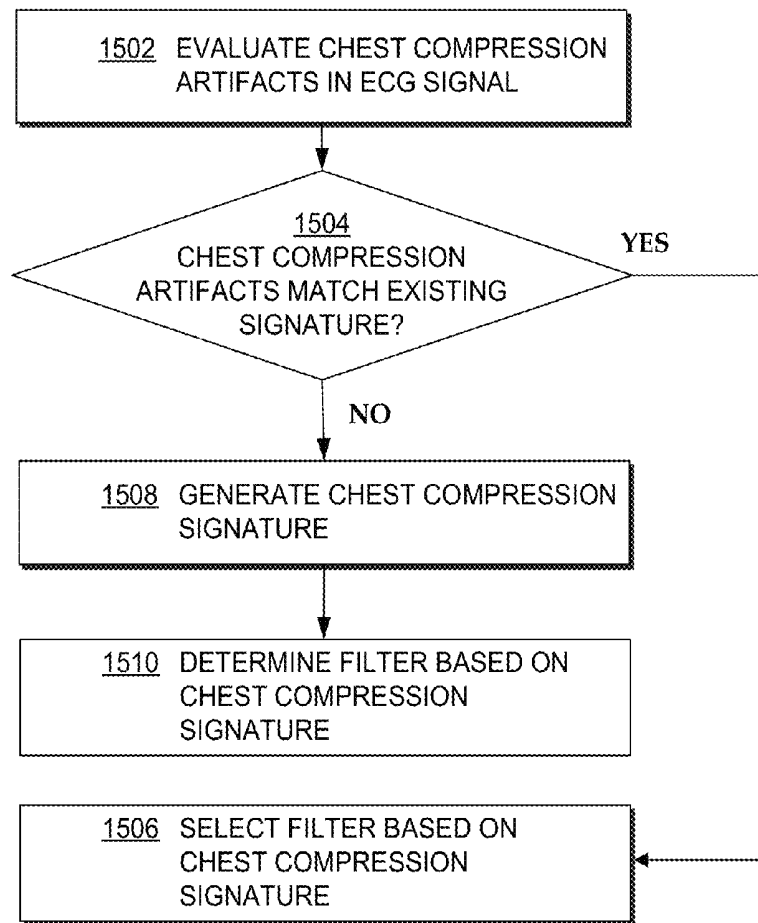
1502 EVALUATE CHEST COMPRESSION ARTIFACTS IN ECG SIGNAL

1504
CHEST COMPRESSION ARTIFACTS MATCH EXISTING SIGNATURE?

YES

NO

1508 GENERATE CHEST COMPRESSION SIGNATURE

1510 DETERMINE FILTER BASED ON CHEST COMPRESSION SIGNATURE

1506 SELECT FILTER BASED ON CHEST COMPRESSION SIGNATURE